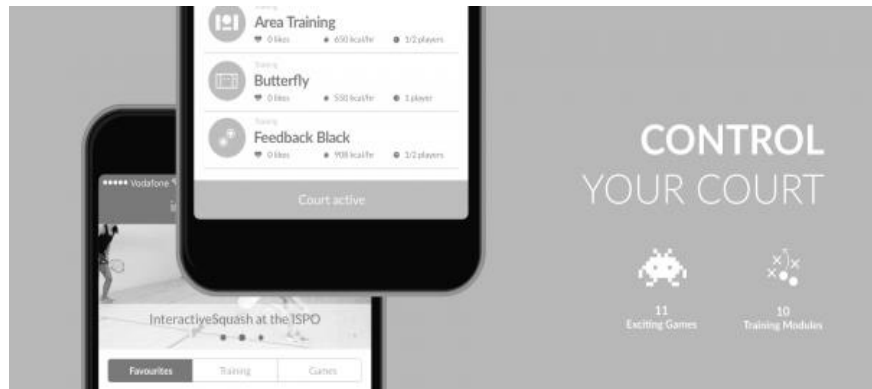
Training
Area Training
0 likes 650 kcal/hr 1/2 players

Training
Butterfly
0 likes 550 kcal/hr 1 player

Training
Feedback Black
0 likes 908 kcal/hr 1/2 players

Court active

••••• Vodafone

InteractiveSquash at the ISPO

Favourites Training Games

CONTROL
YOUR COURT

11
Exciting Games

10
Training Modules